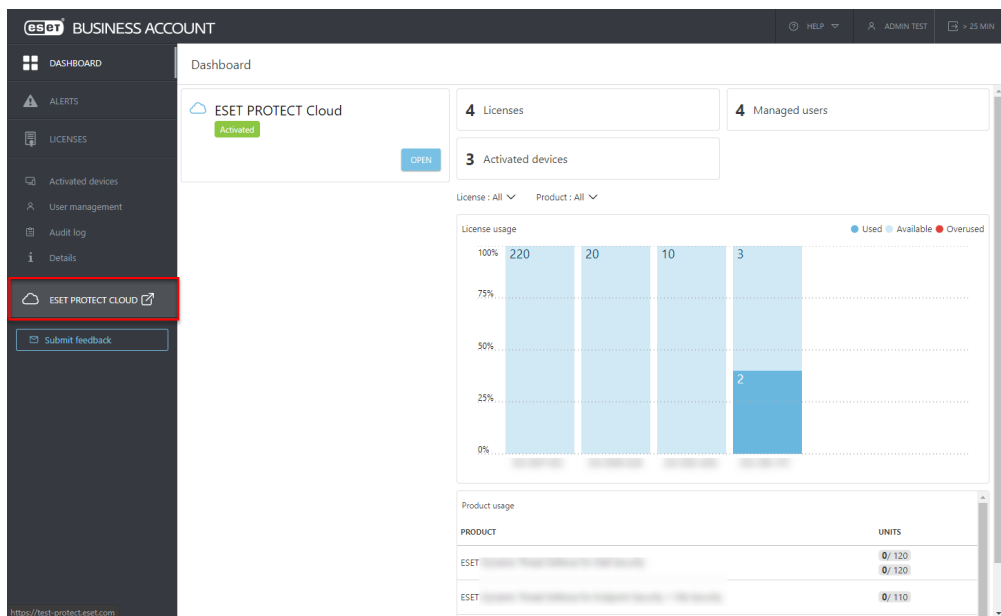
eset BUSINESS ACCOUNT

HELP ADMIN TEST > 25 MIN

DASHBOARD
ALERTS
LICENSES
Activated devices
User management
Audit log
Details
ESET PROTECT CLOUD
Submit feedback

https://test-protect.eset.com

Dashboard

ESET PROTECT Cloud
Activated
OPEN

4 Licenses
4 Managed users
3 Activated devices

License : All Product : All

License usage
Used Available Overused

100% 220 20 10 3
75%
50%
25% 2
0%
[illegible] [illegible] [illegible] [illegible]

Product usage
PRODUCT UNITS
ESET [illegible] 0/ 120
0/ 120
ESET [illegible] 0/ 110